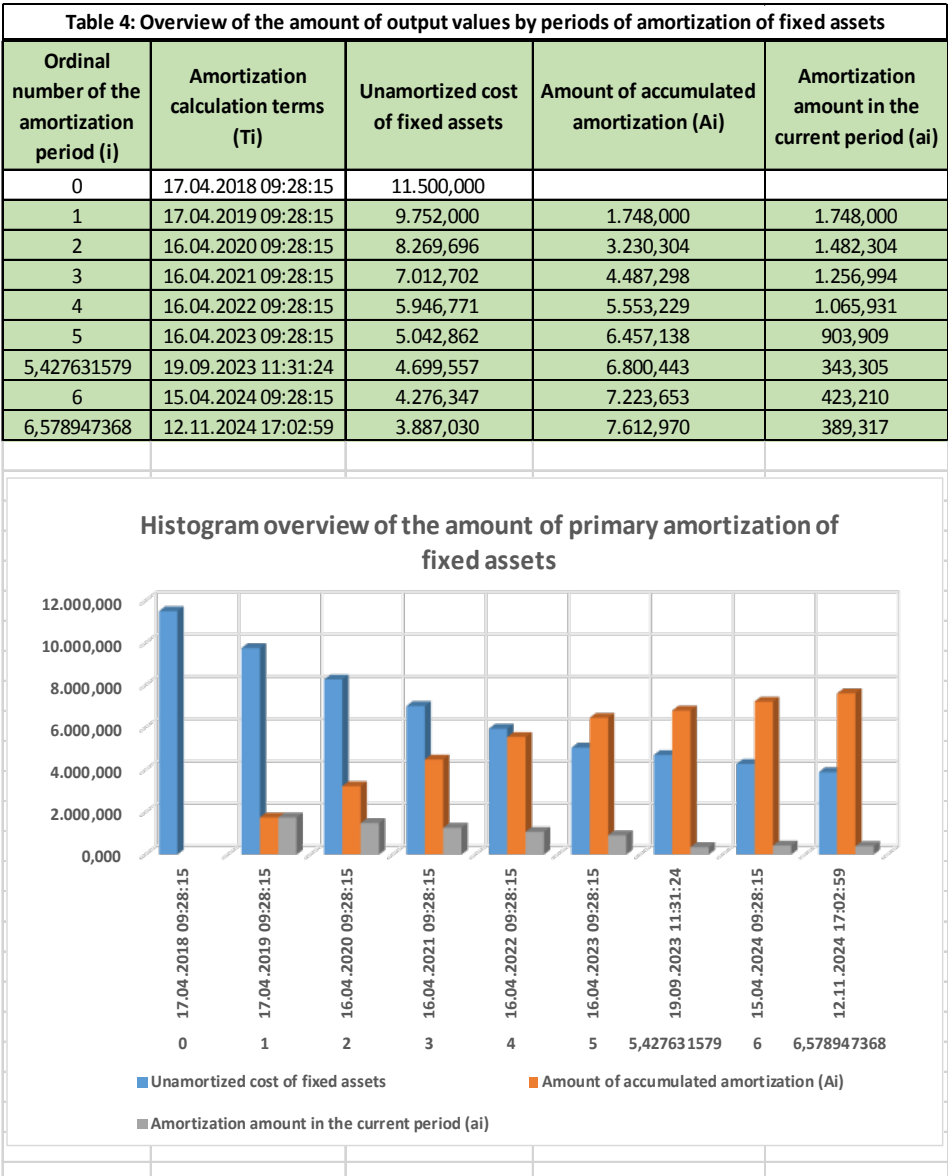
Table 4: Overview of the amount of output values by periods of amortization of fixed assets

| Ordinal number of the amortization period (i) | Amortization calculation terms (Ti) | Unamortized cost of fixed assets | Amount of accumulated amortization (Ai) | Amortization amount in the current period (ai) |
|---|---|---|---|---|
| 0 | 17.04.2018 09:28:15 | 11.500,000 | | |
| 1 | 17.04.2019 09:28:15 | 9.752,000 | 1.748,000 | 1.748,000 |
| 2 | 16.04.2020 09:28:15 | 8.269,696 | 3.230,304 | 1.482,304 |
| 3 | 16.04.2021 09:28:15 | 7.012,702 | 4.487,298 | 1.256,994 |
| 4 | 16.04.2022 09:28:15 | 5.946,771 | 5.553,229 | 1.065,931 |
| 5 | 16.04.2023 09:28:15 | 5.042,862 | 6.457,138 | 903,909 |
| 5,427631579 | 19.09.2023 11:31:24 | 4.699,557 | 6.800,443 | 343,305 |
| 6 | 15.04.2024 09:28:15 | 4.276,347 | 7.223,653 | 423,210 |
| 6,578947368 | 12.11.2024 17:02:59 | 3.887,030 | 7.612,970 | 389,317 |

Histogram overview of the amount of primary amortization of fixed assets

12.000,000
10.000,000
8.000,000
6.000,000
4.000,000
2.000,000
0,000

17.04.2018 09:28:15
17.04.2019 09:28:15
16.04.2020 09:28:15
16.04.2021 09:28:15
16.04.2022 09:28:15
16.04.2023 09:28:15
19.09.2023 11:31:24
15.04.2024 09:28:15
12.11.2024 17:02:59

0 1 2 3 4 5 5,427631579 6 6,578947368

Unamortized cost of fixed assets
Amount of accumulated amortization (Ai)
Amortization amount in the current period (ai)